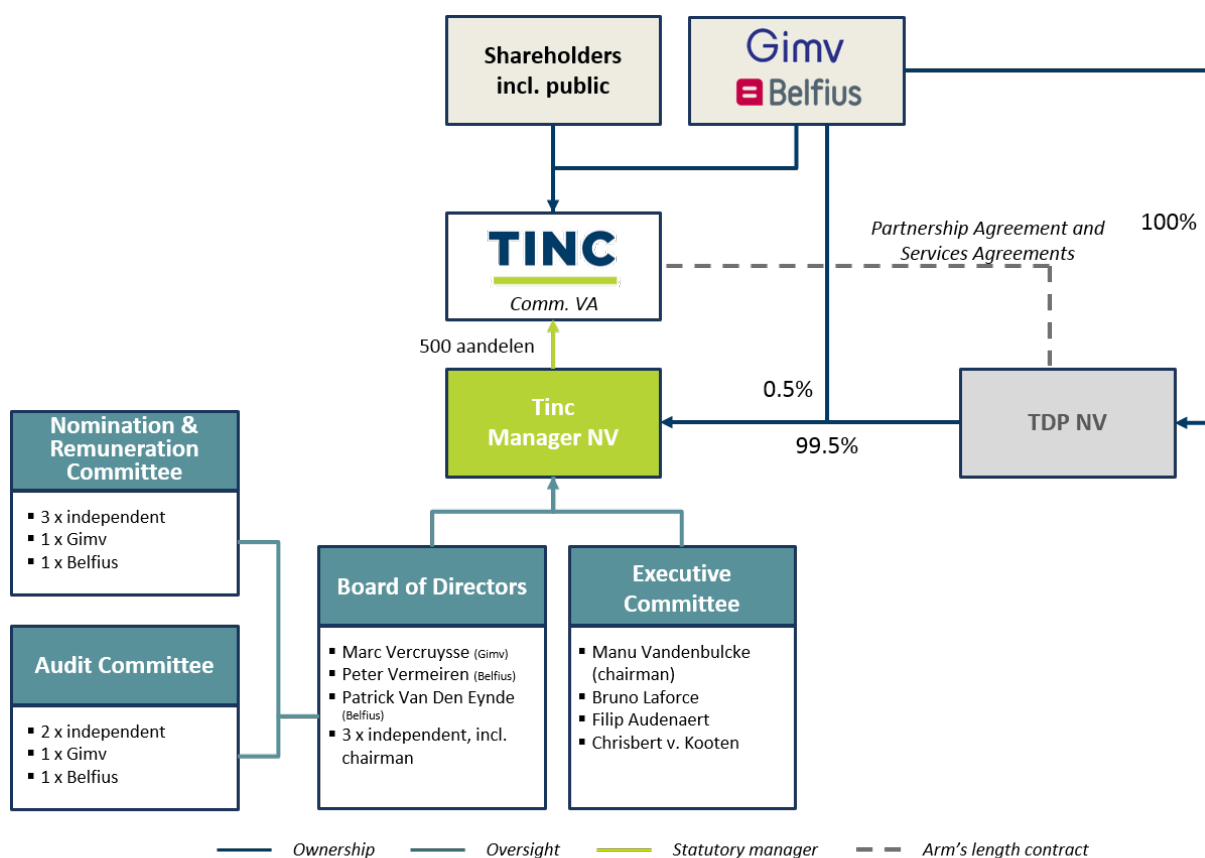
Shareholders incl. public

Gimv
Belfius

Partnership Agreement and Services Agreements

100%

TINC
Comm. VA

500 aandelen

Tinc Manager NV

0.5%

99.5%

TDP NV

Nomination & Remuneration Committee

- 3 x independent
- 1 x Gimv
- 1 x Belfius

Audit Committee

- 2 x independent
- 1 x Gimv
- 1 x Belfius

Board of Directors

- Marc Vercruysse (Gimv)
- Peter Vermeiren (Belfius)
- Patrick Van Den Eynde (Belfius)
- 3 x independent, incl. chairman

Executive Committee

- Manu Vandenbulcke (chairman)
- Bruno Laforce
- Filip Audenaert
- Chrisbert v. Kooten

Ownership
Oversight
Statutory manager
Arm's length contract